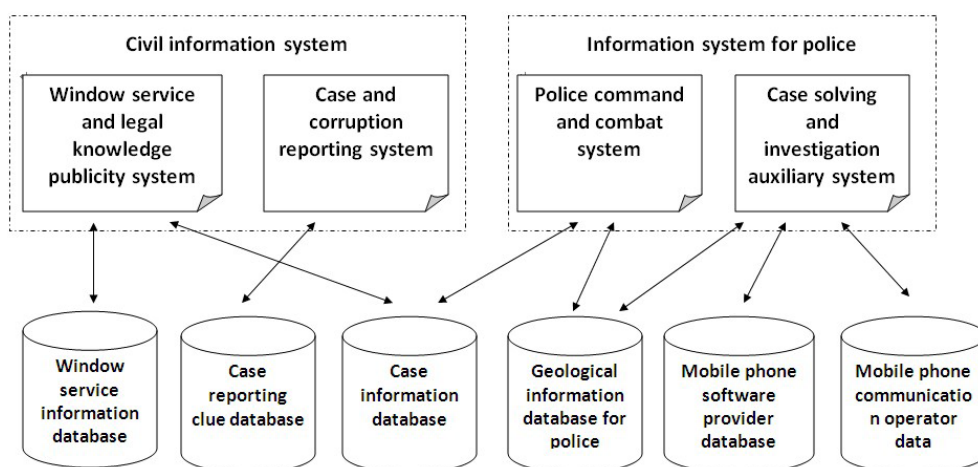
Civil information system

Window service and legal knowledge publicity system

Case and corruption reporting system

Information system for police

Police command and combat system

Case solving and investigation auxiliary system

Window service information database

Case reporting clue database

Case information database

Geological information database for police

Mobile phone software provider database

Mobile phone communicatio n operator data